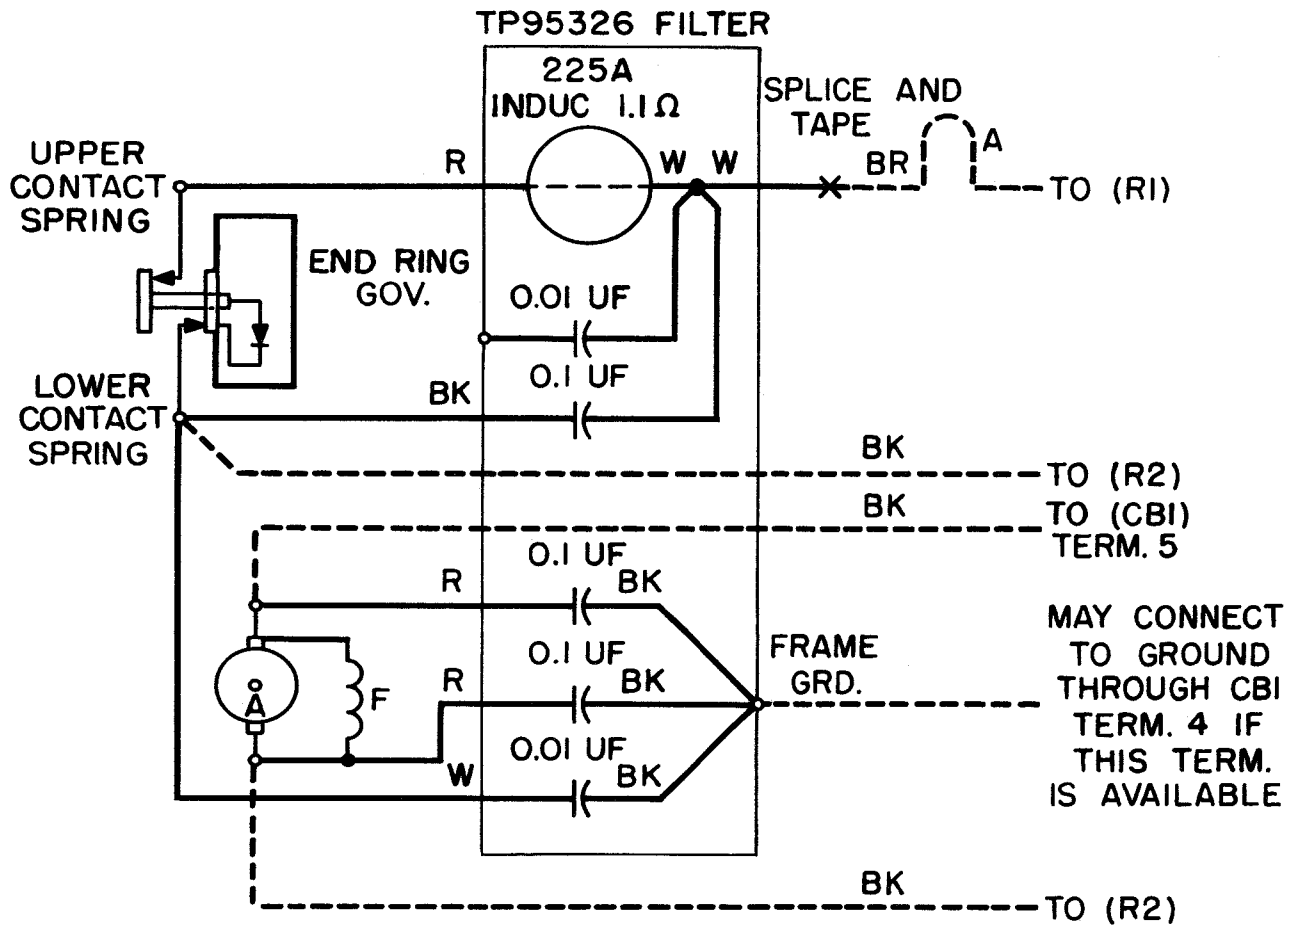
TP95326 FILTER

225A
INDUC 1.1 Ω

SPLICE AND TAPE

UPPER CONTACT SPRING

R

W W

BR

A

TO (R1)

END RING GOV.

0.01 UF

0.1 UF

BK

LOWER CONTACT SPRING

BK

TO (R2)

BK

TO (CB1) TERM. 5

0.1 UF

R

BK

0.1 UF

FRAME GRD.

R

BK

A

F

0.01 UF

W

BK

MAY CONNECT TO GROUND THROUGH CB1 TERM. 4 IF THIS TERM. IS AVAILABLE

BK

TO (R2)